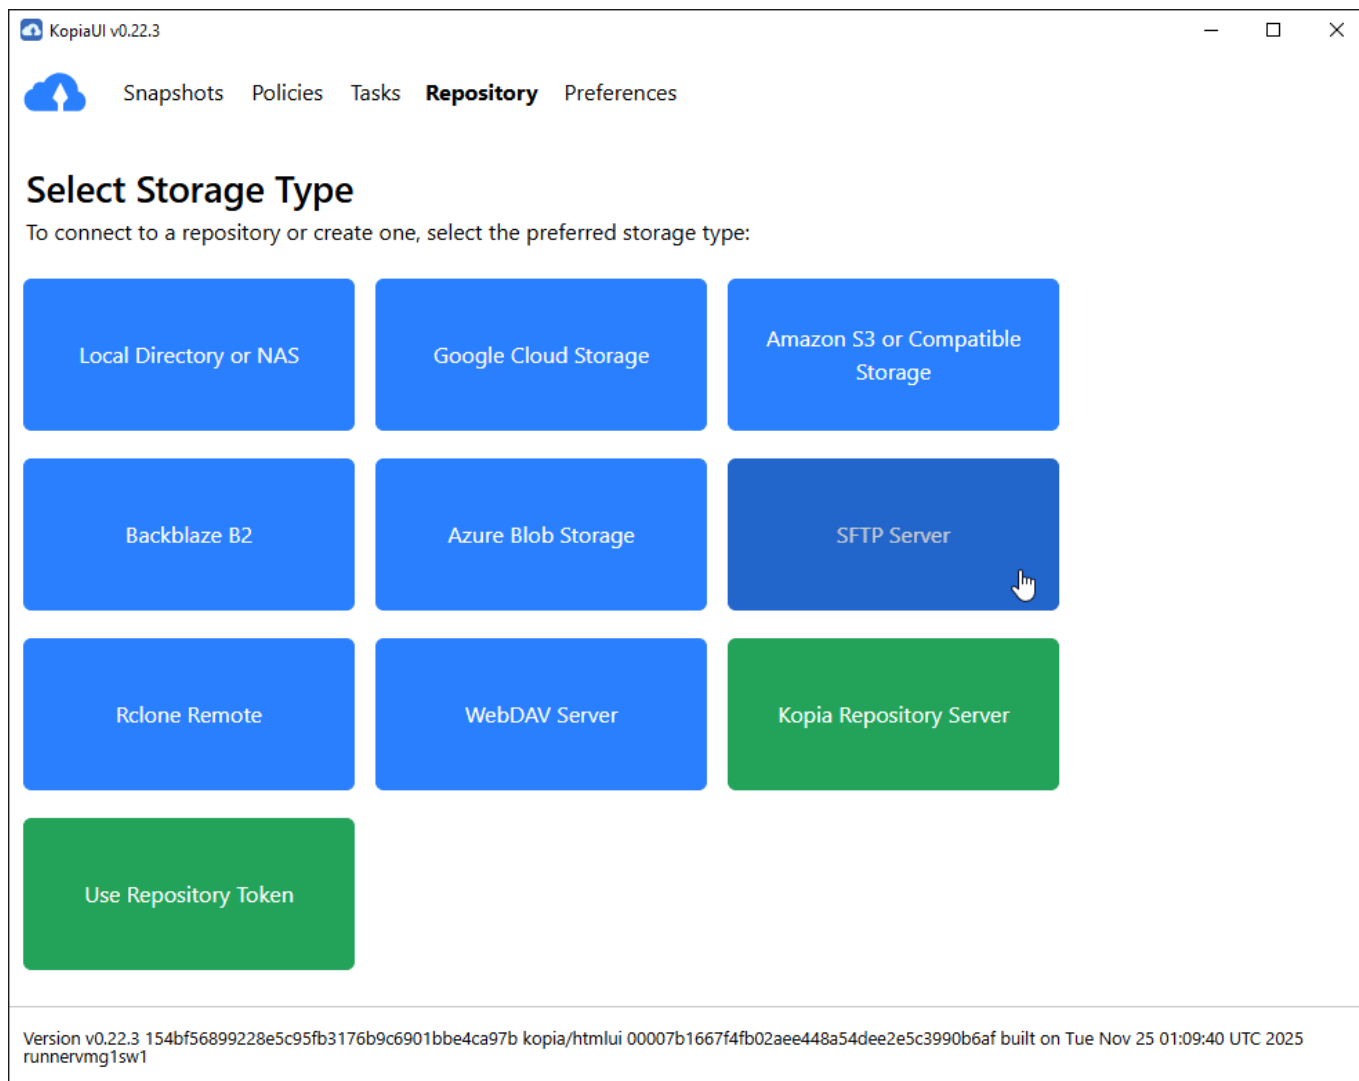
KopiaUI v0.22.3

Snapshots Policies Tasks Repository Preferences

Select Storage Type

To connect to a repository or create one, select the preferred storage type:

Local Directory or NAS

Google Cloud Storage

Amazon S3 or Compatible Storage

Backblaze B2

Azure Blob Storage

SFTP Server

Rclone Remote

WebDAV Server

Kopia Repository Server

Use Repository Token

Version v0.22.3 154bf56899228e5c95fb3176b9c6901bbe4ca97b kopia/htmlui 00007b1667f4fb02aee448a54dee2e5c3990b6af built on Tue Nov 25 01:09:40 UTC 2025 runnervmg1sw1